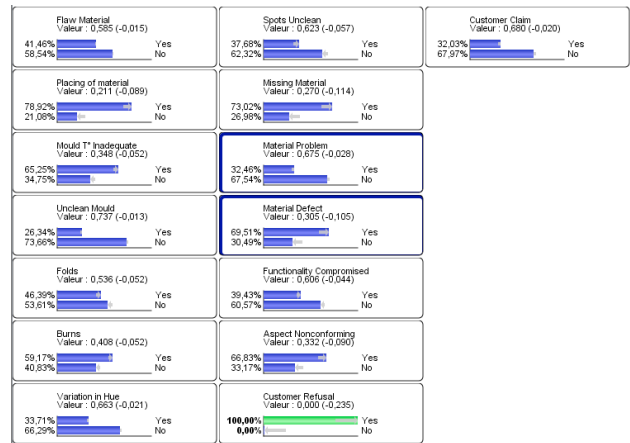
Flaw Material
Valeur : 0,585 (-0,015)
41,46% Yes
58,54% No

Spots Unclean
Valeur : 0,623 (-0,057)
37,68% Yes
62,32% No

Customer Claim
Valeur : 0,680 (-0,020)
32,03% Yes
67,97% No

Placing of material
Valeur : 0,211 (-0,089)
78,92% Yes
21,08% No

Missing Material
Valeur : 0,270 (-0,114)
73,02% Yes
26,98% No

Mould T° Inadequate
Valeur : 0,348 (-0,052)
65,25% Yes
34,75% No

Material Problem
Valeur : 0,675 (-0,028)
32,46% Yes
67,54% No

Unclean Mould
Valeur : 0,737 (-0,013)
26,34% Yes
73,66% No

Material Defect
Valeur : 0,305 (-0,105)
69,51% Yes
30,49% No

Folds
Valeur : 0,536 (-0,052)
46,39% Yes
53,61% No

Functionality Compromised
Valeur : 0,606 (-0,044)
39,43% Yes
60,57% No

Burns
Valeur : 0,408 (-0,052)
59,17% Yes
40,83% No

Aspect Nonconforming
Valeur : 0,332 (-0,090)
66,83% Yes
33,17% No

Variation in Hue
Valeur : 0,663 (-0,021)
33,71% Yes
66,29% No

Customer Refusal
Valeur : 0,000 (-0,235)
100,00% Yes
0,00% No